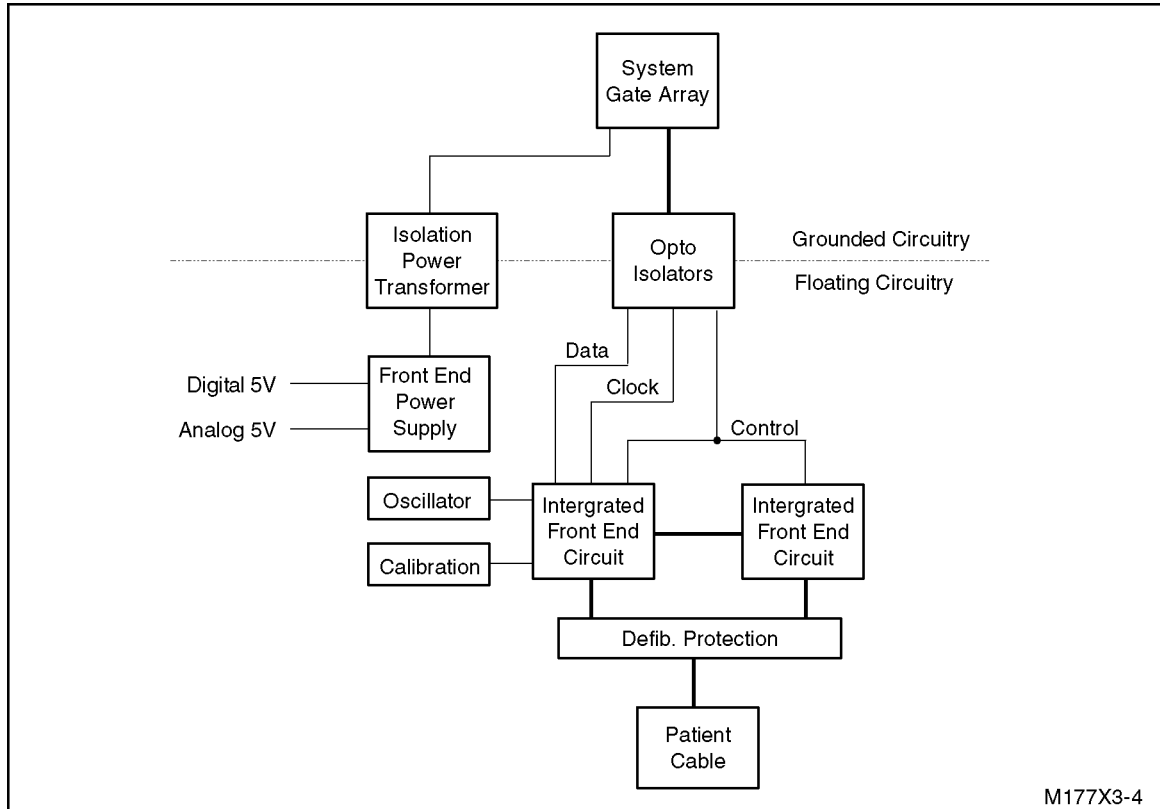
System Gate Array

Isolation Power Transformer

Opto Isolators

Grounded Circuitry

Floating Circuitry

Data

Clock

Control

Digital 5V

Analog 5V

Front End Power Supply

Oscillator

Calibration

Intergrated Front End Circuit

Intergrated Front End Circuit

Defib. Protection

Patient Cable

M177X3-4